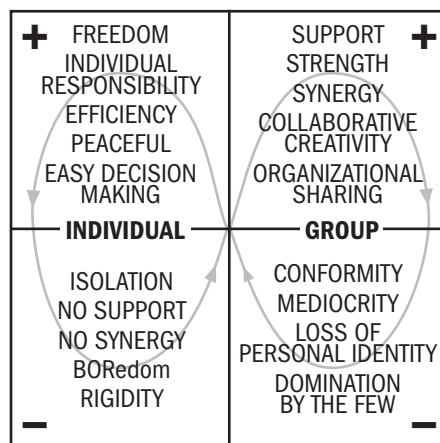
+ FREEDOM
INDIVIDUAL RESPONSIBILITY
EFFICIENCY
PEACEFUL
EASY DECISION MAKING

SUPPORT +
STRENGTH
SYNERGY
COLLABORATIVE CREATIVITY
ORGANIZATIONAL SHARING

INDIVIDUAL

GROUP

ISOLATION
NO SUPPORT
NO SYNERGY
BOREdom
RIGIDITY
−

CONFORMITY
MEDIOCRITY
LOSS OF PERSONAL IDENTITY
DOMINATION BY THE FEW
−